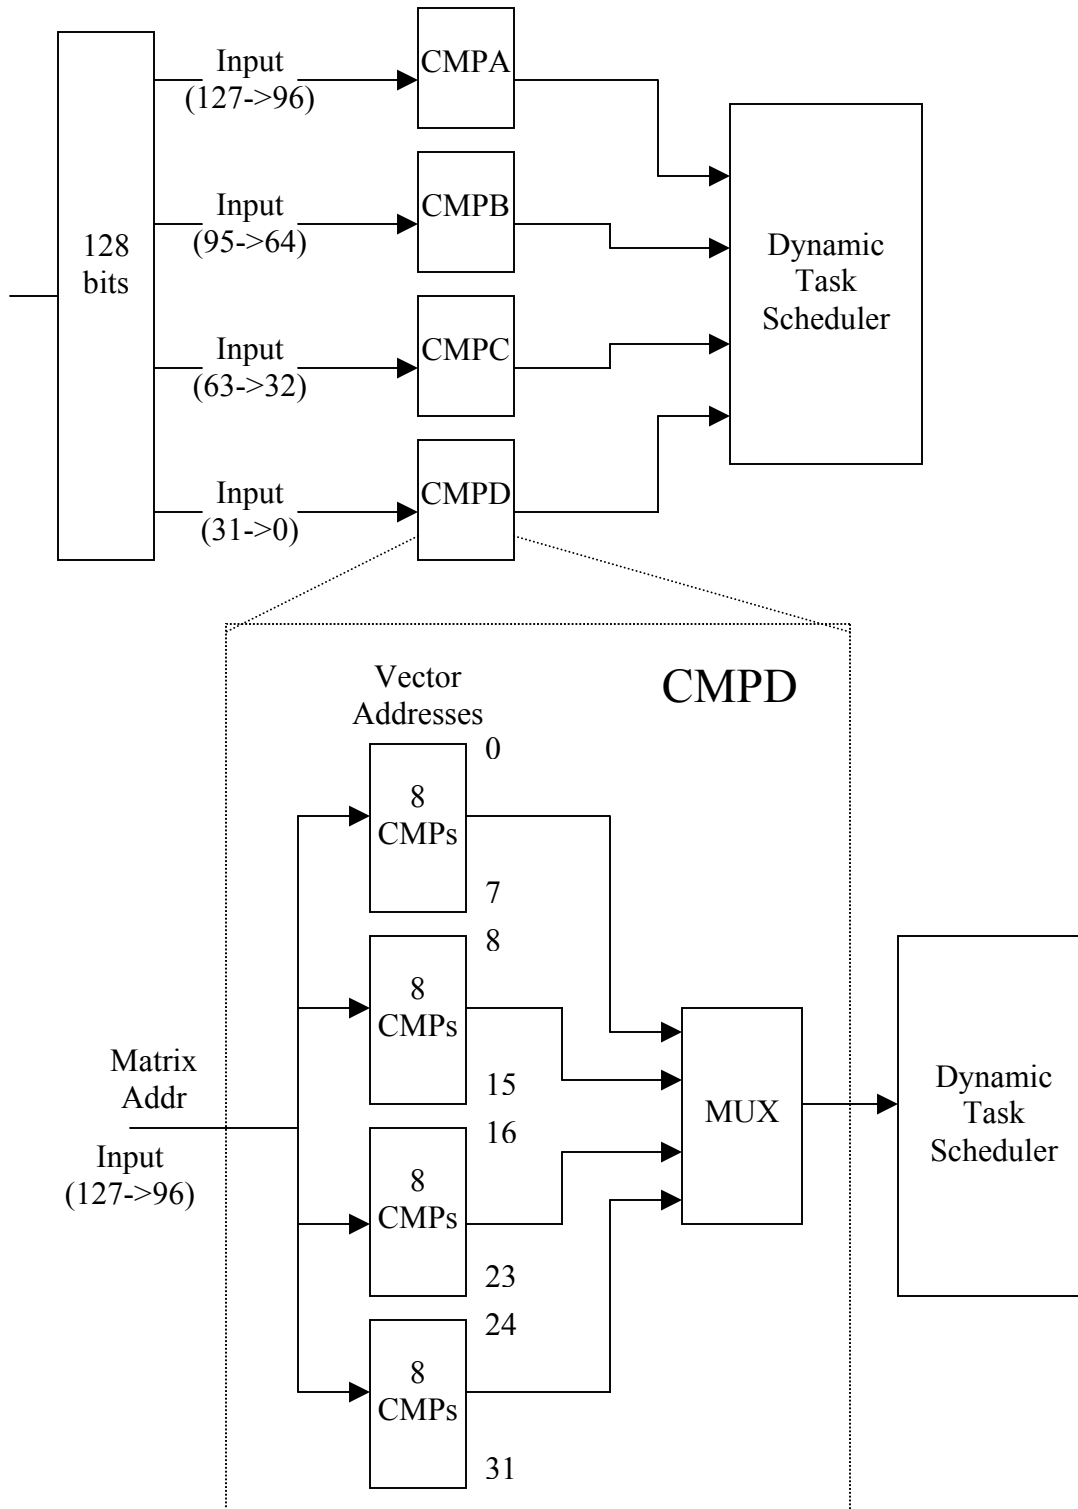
128 bits

Input (127->96)

CMPA

Input (95->64)

CMPB

Input (63->32)

CMPC

Input (31->0)

CMPD

Dynamic Task Scheduler

Vector Addresses

CMPD

0

8 CMPs

7

8

8 CMPs

15

16

8 CMPs

23

24

8 CMPs

31

Matrix Addr

Input (127->96)

MUX

Dynamic Task Scheduler